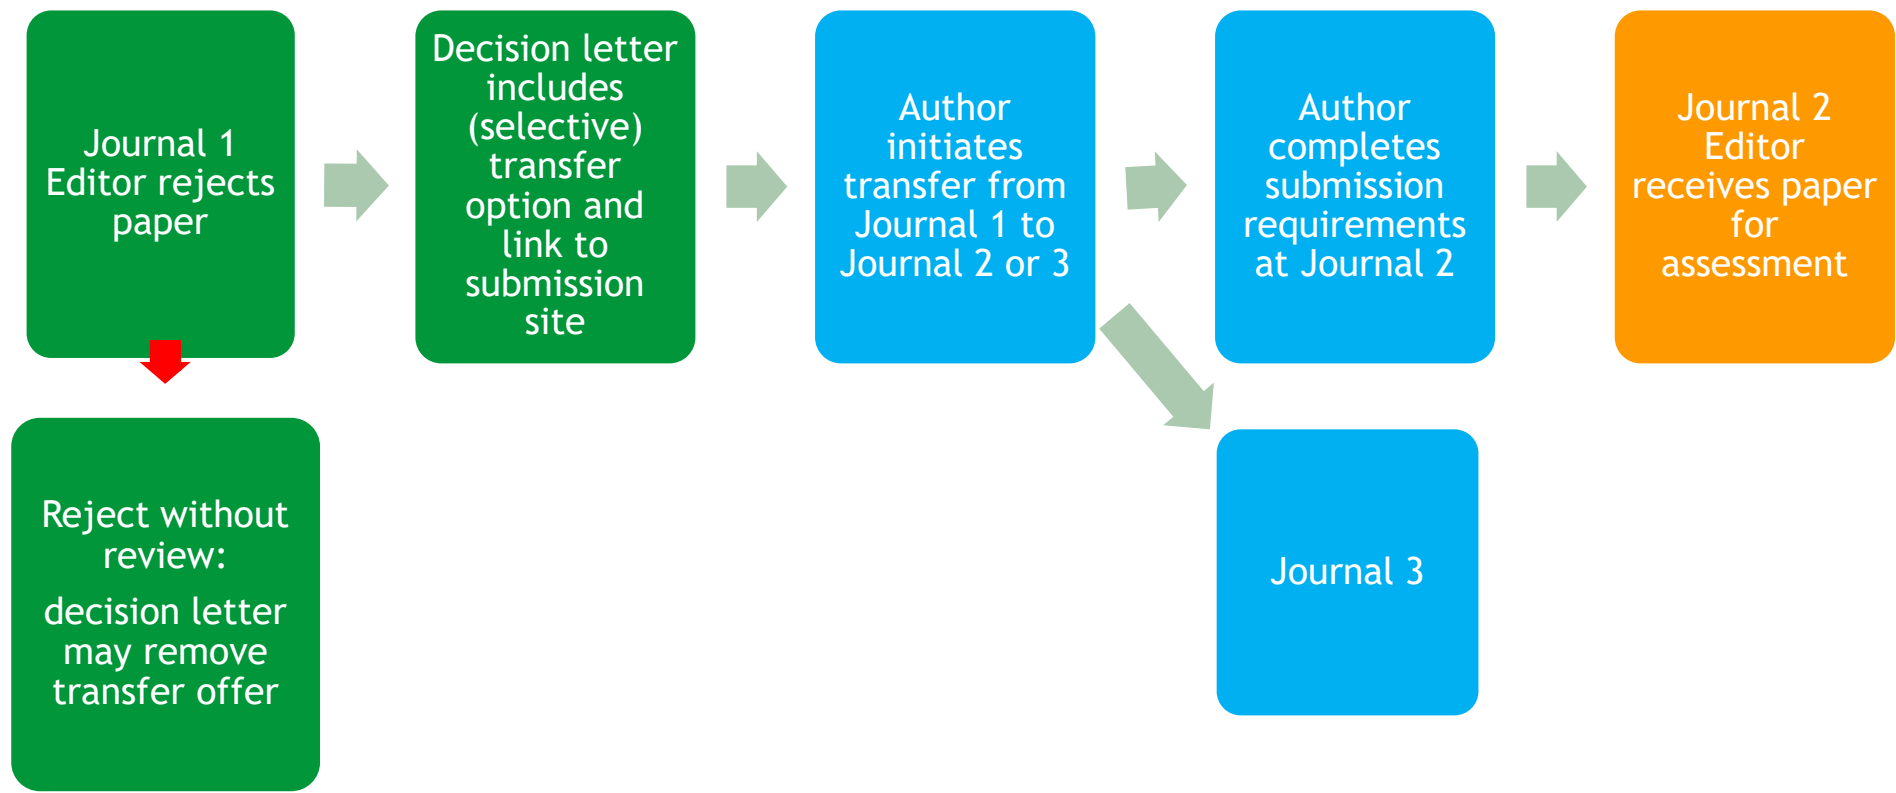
Journal 1 Editor rejects paper

Decision letter includes (selective) transfer option and link to submission site

Author initiates transfer from Journal 1 to Journal 2 or 3

Author completes submission requirements at Journal 2

Journal 2 Editor receives paper for assessment

Reject without review:

decision letter may remove transfer offer

Journal 3